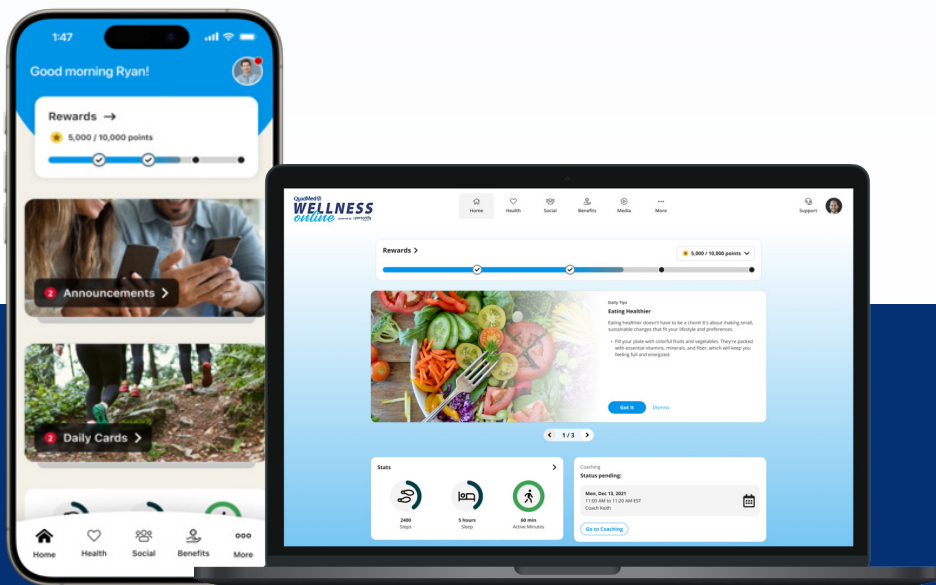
1:47

Good morning Ryan!

Rewards →

5,000 / 10,000 points

2 Announcements >

2 Daily Cards >

Home Health Social Benefits More

QuadMed WELLNESS online

Home Health Social Benefits Media More

Support

Rewards >

5,000 / 10,000 points

Daily Tips

Eating Healthier

Eating healthier doesn't have to be a chore! It's about making small, sustainable changes that fit your lifestyle and preferences.

• Fill your plate with colorful fruits and vegetables. They're packed with essential vitamins, minerals, and fiber, which will keep you feeling full and energized.

Got it Dismiss

1 / 3

Stats

2400 Steps

5 hours Sleep

60 min Active Minutes

Coaching

Status pending:

Mon, Dec 13, 2021
11:00 AM to 11:20 AM EST
Coach Keith

Go to Coaching